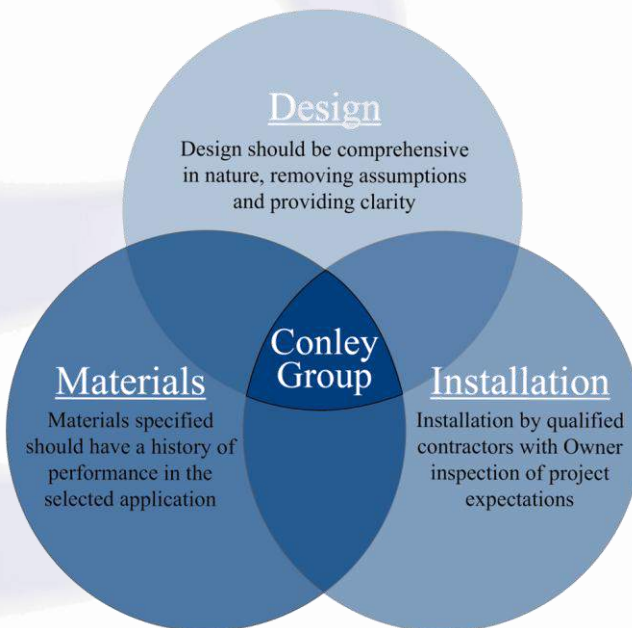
Design

Design should be comprehensive in nature, removing assumptions and providing clarity

Conley Group

Materials

Materials specified should have a history of performance in the selected application

Installation

Installation by qualified contractors with Owner inspection of project expectations